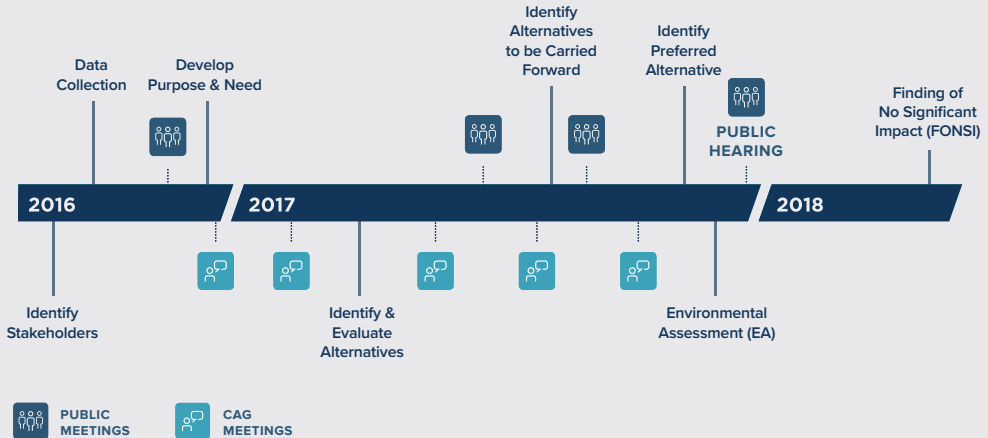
Data Collection

Develop Purpose & Need

Identify Alternatives to be Carried Forward

Identify Preferred Alternative

PUBLIC HEARING

Finding of No Significant Impact (FONSI)

2016

2017

2018

Identify Stakeholders

Identify & Evaluate Alternatives

Environmental Assessment (EA)

PUBLIC MEETINGS

CAG MEETINGS